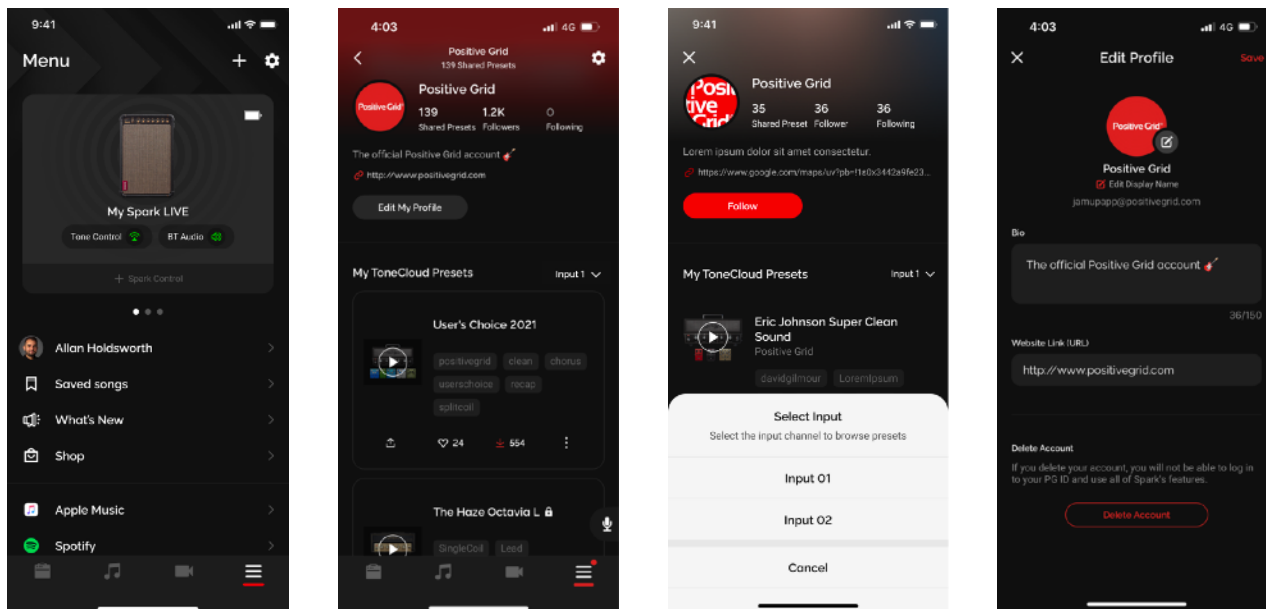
9:41

Menu

My Spark LIVE

Tone Control

BT Audio

+ Spark Control

Allan Holdsworth

Saved songs

What's New

Shop

Apple Music

Spotify

4:03 4G

Positive Grid
139 Shared Presets

Positive Grid

Positive Grid

139
Shared Presets

1.2K
Followers

0
Following

The official Positive Grid account 🎸

http://www.positivegrid.com

Edit My Profile

My ToneCloud Presets

Input 1

User's Choice 2021

positivegrid clean chorus userschoice recap splitcoil

24

554

The Haze Octavia L

SingleCoil Lead

9:41

Positive Grid

Positive Grid

35
Shared Preset

36
Follower

36
Following

Lorem ipsum dolor sit amet consectetur.

https://www.google.com/maps/uv?pb=!1e0x3442a9fe23...

Follow

My ToneCloud Presets

Input 1

Eric Johnson Super Clean Sound
Positive Grid

davidgilmour LoremIpsum

Select Input
Select the input channel to browse presets

Input 01

Input 02

Cancel

4:03 4G

Edit Profile

Save

Positive Grid

Positive Grid

Edit Display Name

jamupapp@positivegrid.com

Bio

The official Positive Grid account 🎸

36/150

Website Link (URL)

http://www.positivegrid.com

Delete Account

If you delete your account, you will not be able to log in to your PG ID and use all of Spark's features.

Delete Account